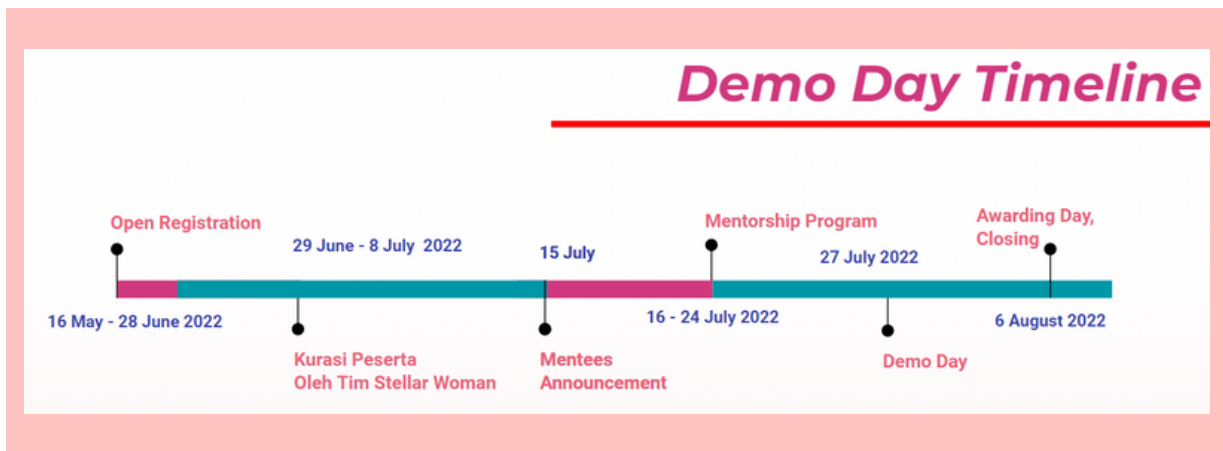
Demo Day Timeline

Open Registration

16 May - 28 June 2022

29 June - 8 July 2022

Kurasi Peserta
Oleh Tim Stellar Woman

15 July

Mentees
Announcement

Mentorship Program

16 - 24 July 2022

27 July 2022

Demo Day

Awarding Day,
Closing

6 August 2022